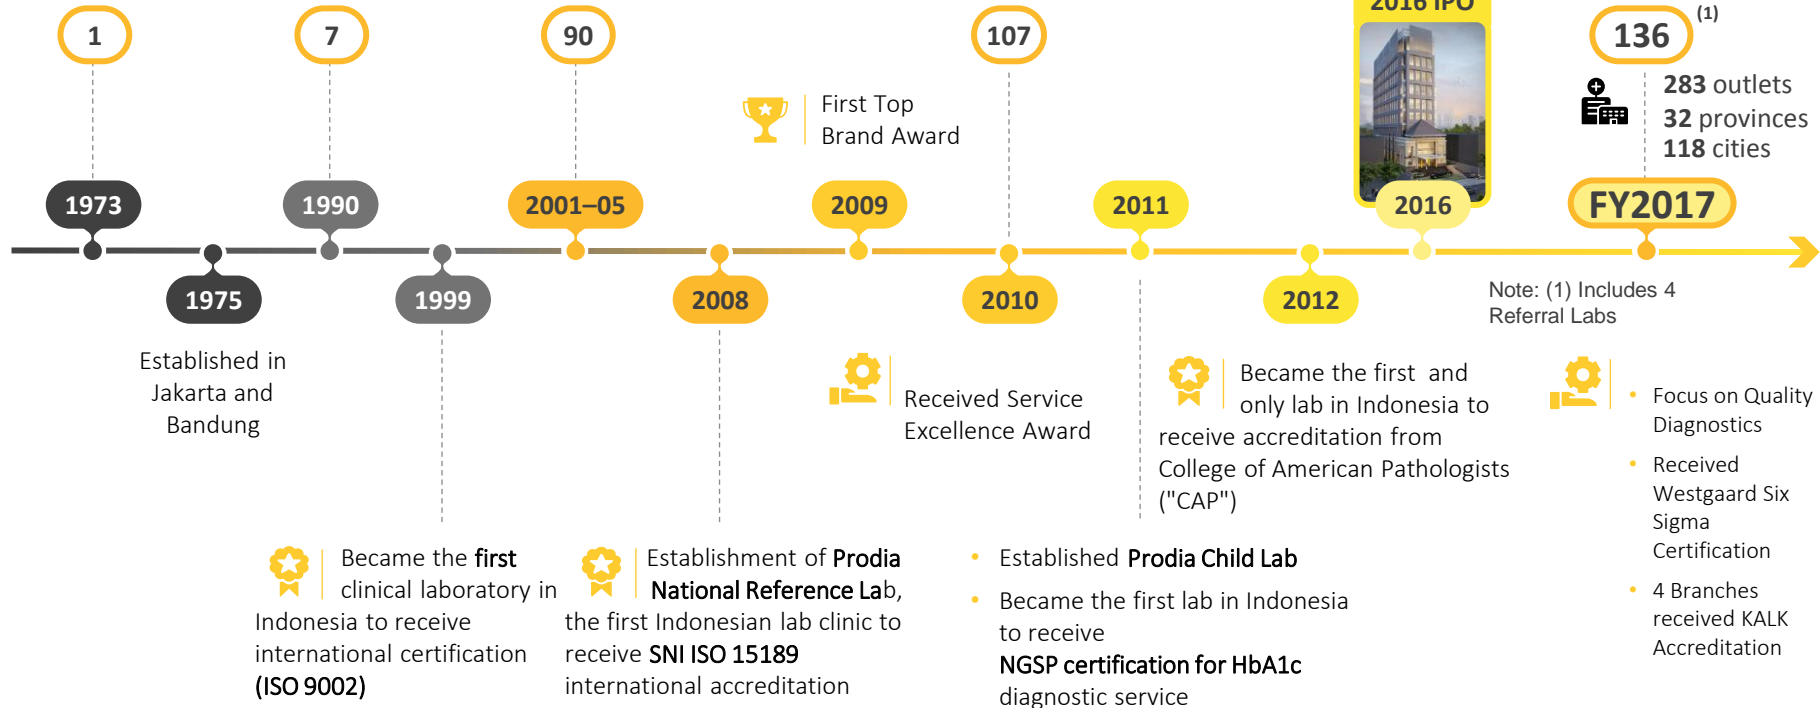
1

7

90

107

2016 IPO

136 (1)

283 outlets
32 provinces
118 cities

First Top Brand Award

1973

1990

2001–05

2009

2011

2016

FY2017

1975

1999

2008

2010

2012

Note: (1) Includes 4 Referral Labs

Established in Jakarta and Bandung

Received Service Excellence Award

Became the first and only lab in Indonesia to receive accreditation from College of American Pathologists ("CAP")

Focus on Quality Diagnostics

Received Westgaard Six Sigma Certification

4 Branches received KALK Accreditation

Became the first clinical laboratory in Indonesia to receive international certification (ISO 9002)

Establishment of Prodia National Reference Lab, the first Indonesian lab clinic to receive SNI ISO 15189 international accreditation

Established Prodia Child Lab

Became the first lab in Indonesia to receive NGSP certification for HbA1c diagnostic service